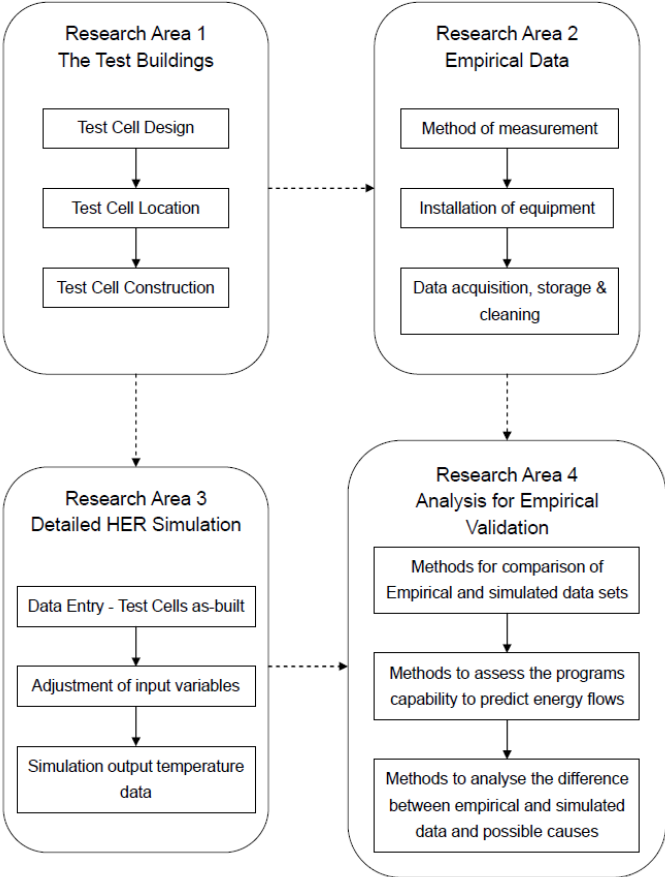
Research Area 1
The Test Buildings

Test Cell Design

Test Cell Location

Test Cell Construction

Research Area 2
Empirical Data

Method of measurement

Installation of equipment

Data acquisition, storage & cleaning

Research Area 3
Detailed HER Simulation

Data Entry - Test Cells as-built

Adjustment of input variables

Simulation output temperature data

Research Area 4
Analysis for Empirical Validation

Methods for comparison of Empirical and simulated data sets

Methods to assess the programs capability to predict energy flows

Methods to analyse the difference between empirical and simulated data and possible causes